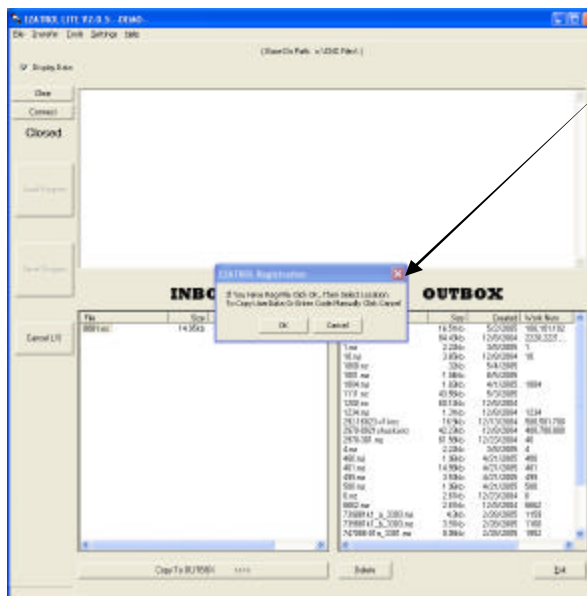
EZATROL LITE V2.0.5 - DEMO

File Transfer Tools Settings Help

( Base Dir Path: c:\EZNC Files\ )

Display Data

Clear

Connect

Closed

Load Program

Save Program

Cancel I/O

INBOX

OUTBOX

| File | Size |
|---|---|
| 0001.nc | 14.95kb |

| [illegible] | Size | Created | Work Num |
|---|---|---|---|
| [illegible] | 19.5kb | 5/2/2005 | 100.101.102 |
| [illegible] | 64.4kb | 12/6/2004 | 2220.2221 |
| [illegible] | 2.2kb | 3/8/2005 | 1 |
| 1.nc | 2.2kb | | |
| 16.nc | 3.6kb | 12/6/2004 | 16 |
| 1000.nc | .33kb | 5/4/2005 | |
| 1001.nc | 1.6kb | 8/5/2005 | |
| 1004.nc | 1.6kb | 4/1/2005 | 1004 |
| 1117.nc | 43.5kb | 5/3/2005 | |
| 1200.nc | 68.1kb | 12/6/2004 | |
| 1234.nc | 1.3kb | 12/6/2004 | 1234 |
| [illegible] | 1.6kb | 12/13/2004 | 598.597.799 |
| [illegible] | 42.2kb | 12/6/2004 | 466.788.888 |
| 2978-381.nc | 61.5kb | 12/23/2004 | 40 |
| 4.nc | 2.2kb | 3/8/2005 | 4 |
| 400.nc | 1.9kb | 4/21/2005 | 400 |
| 401.nc | 14.9kb | 4/21/2005 | 401 |
| 499.nc | 3.5kb | 4/21/2005 | 499 |
| 500.nc | 1.6kb | 4/21/2005 | 500 |
| 8.nc | 2.6kb | 12/23/2004 | 8 |
| 9992.nc | 2.6kb | 12/6/2004 | 9992 |
| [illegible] | 4.3kb | 2/26/2005 | 1159 |
| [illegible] | 3.5kb | 2/26/2005 | 1160 |
| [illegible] | 8.8kb | 2/26/2005 | 1162 |

EZATROL Registration

If You Have Reg. File Click OK, Then Select Location.
To Copy User Data Or Enter Code Manually Click Cancel

OK

Cancel

Copy To OUTBOX >>>>

Delete

Exit